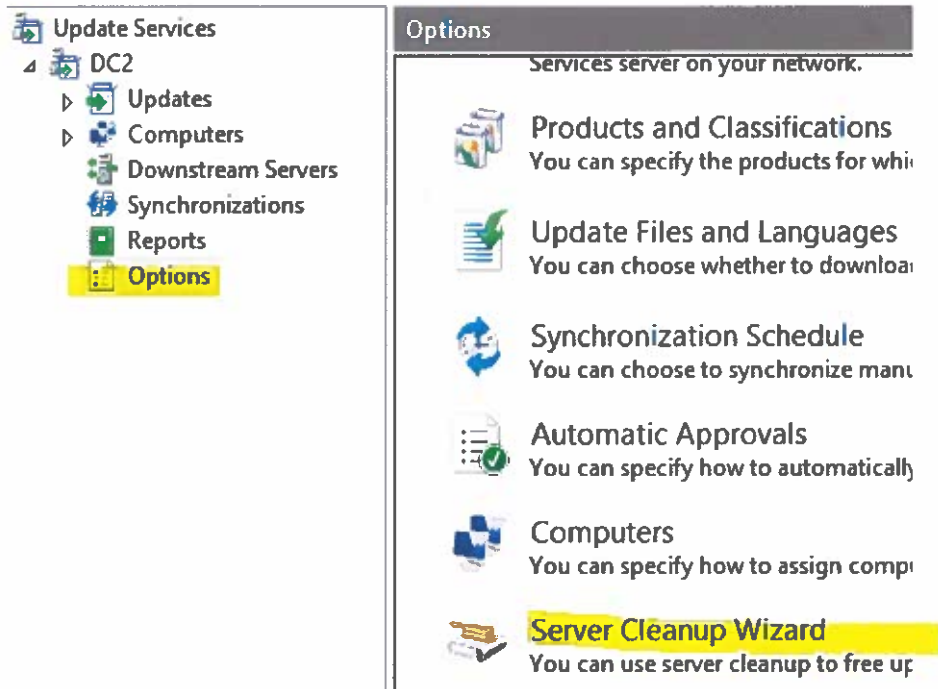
Update Services
DC2
Updates
Computers
Downstream Servers
Synchronizations
Reports
Options

Options
Services server on your network.

Products and Classifications
You can specify the products for whi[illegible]

Update Files and Languages
You can choose whether to downloa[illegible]

Synchronization Schedule
You can choose to synchronize man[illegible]

Automatic Approvals
You can specify how to automatically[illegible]

Computers
You can specify how to assign comp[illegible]

Server Cleanup Wizard
You can use server cleanup to free up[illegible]